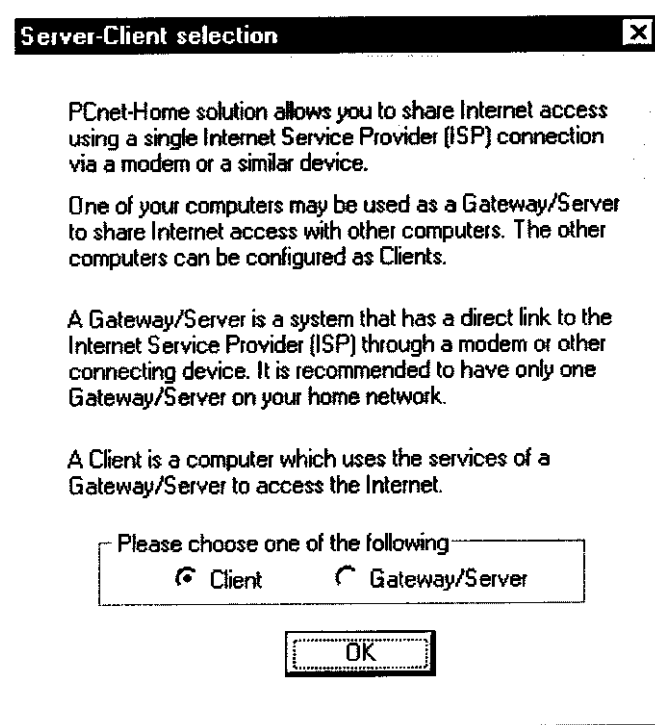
Server-Client selection

PCnet-Home solution allows you to share Internet access using a single Internet Service Provider (ISP) connection via a modem or a similar device.

One of your computers may be used as a Gateway/Server to share Internet access with other computers. The other computers can be configured as Clients.

A Gateway/Server is a system that has a direct link to the Internet Service Provider (ISP) through a modem or other connecting device. It is recommended to have only one Gateway/Server on your home network.

A Client is a computer which uses the services of a Gateway/Server to access the Internet.

Please choose one of the following
Client
Gateway/Server

OK